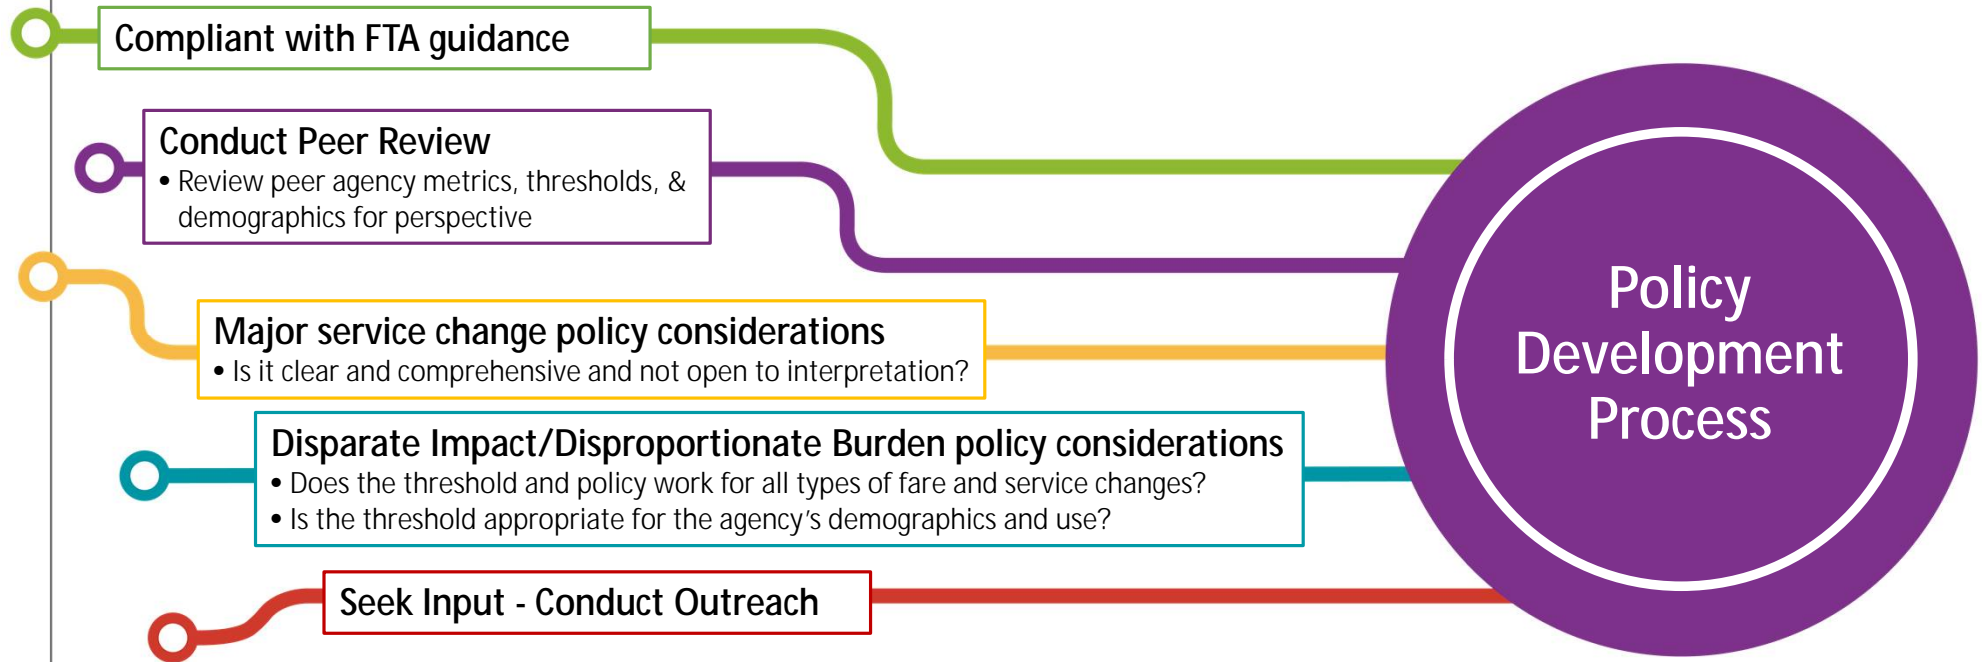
Compliant with FTA guidance

Conduct Peer Review
• Review peer agency metrics, thresholds, & demographics for perspective

Major service change policy considerations
• Is it clear and comprehensive and not open to interpretation?

Disparate Impact/Disproportionate Burden policy considerations
• Does the threshold and policy work for all types of fare and service changes?
• Is the threshold appropriate for the agency's demographics and use?

Seek Input - Conduct Outreach

Policy Development Process